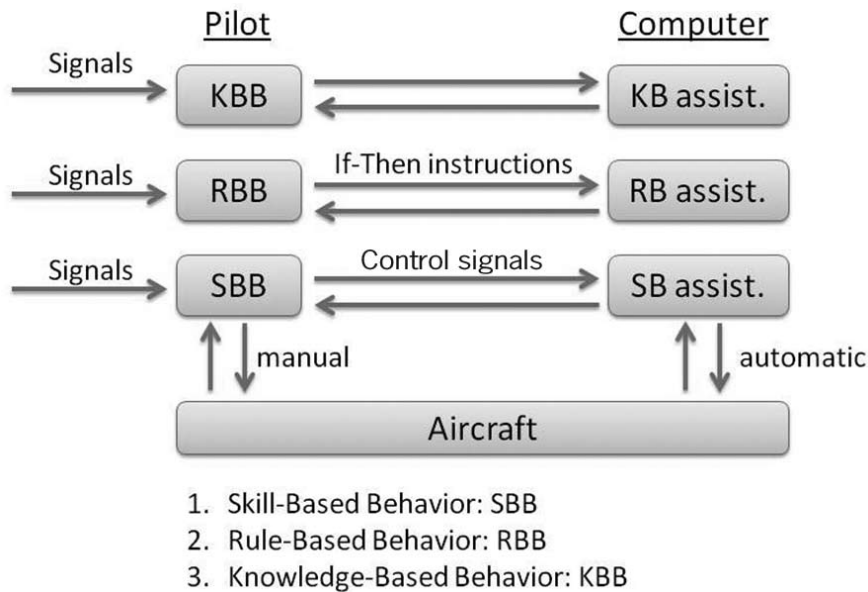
Pilot

Computer

Signals

KBB

KB assist.

Signals

RBB

If-Then instructions

RB assist.

Signals

SBB

Control signals

SB assist.

manual

automatic

Aircraft

1. Skill-Based Behavior: SBB
2. Rule-Based Behavior: RBB
3. Knowledge-Based Behavior: KBB